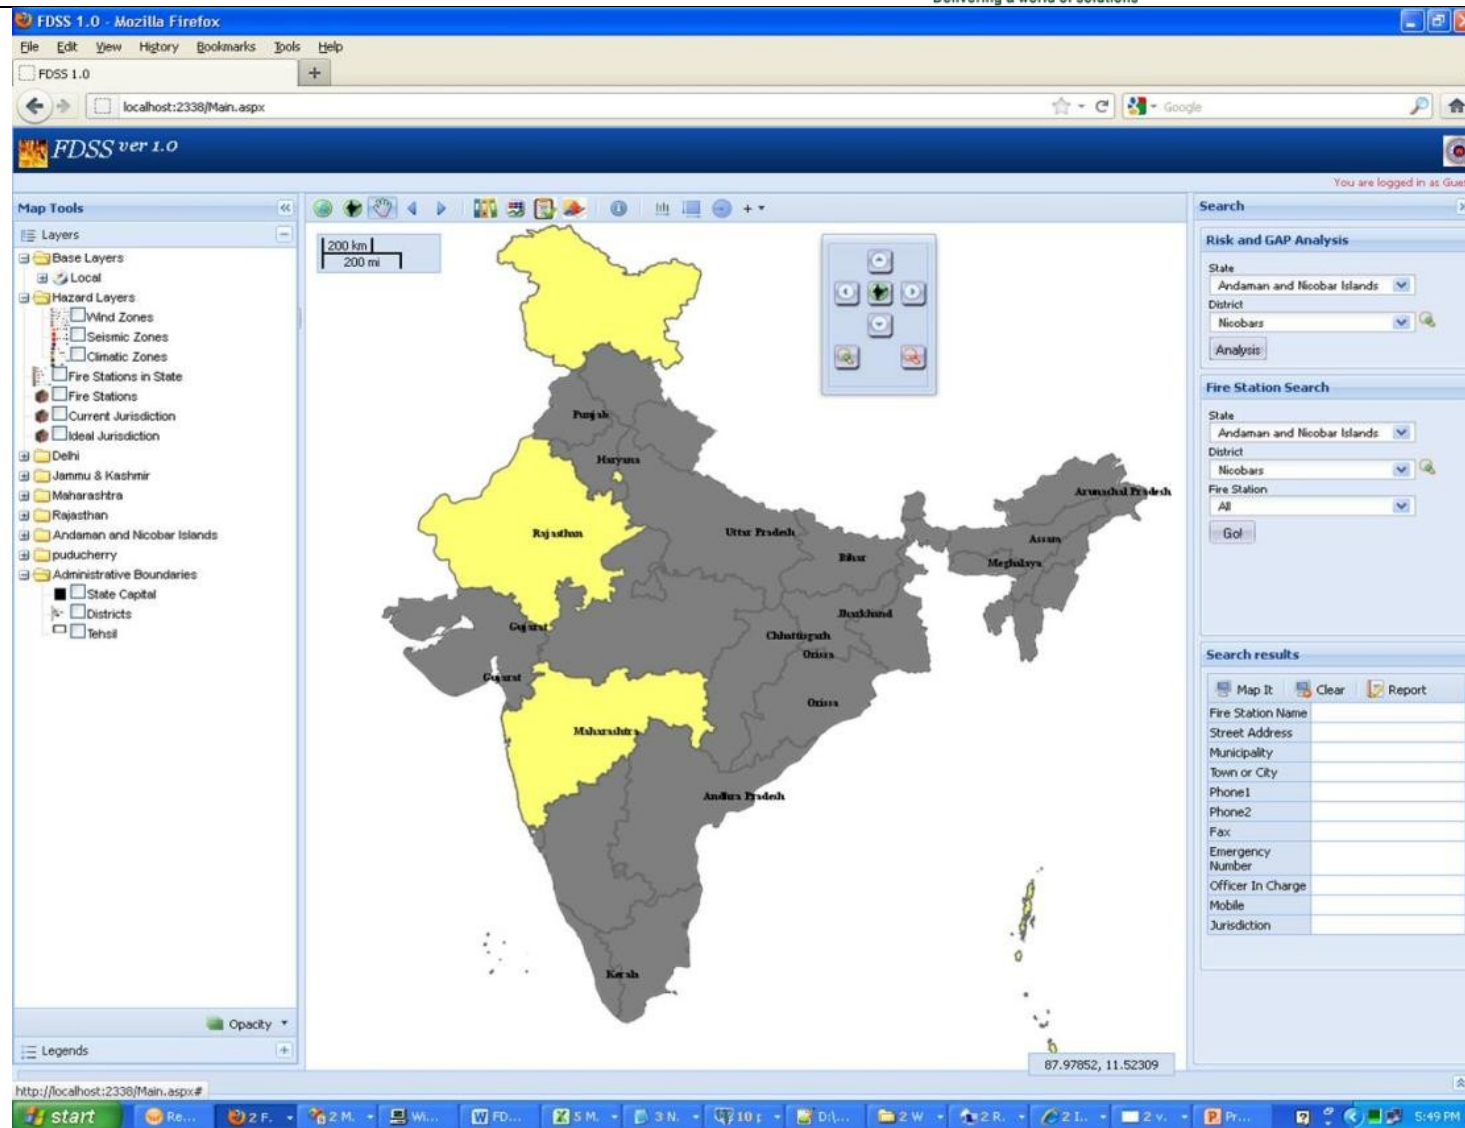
FDSS 1.0 - Mozilla Firefox

File Edit View History Bookmarks Tools Help

FDSS 1.0

localhost:2338/Main.aspx

Google

FDSS ver 1.0

You are logged in as Gue

Map Tools

Layers

Base Layers
Local
Hazard Layers
Wind Zones
Seismic Zones
Climatic Zones
Fire Stations in State
Fire Stations
Current Jurisdiction
Ideal Jurisdiction
Delhi
Jammu & Kashmir
Maharashtra
Rajasthan
Andaman and Nicobar Islands
puducherry
Administrative Boundaries
State Capital
Districts
Tehsil

Opacity

Legends

200 km
200 mi

Punjab
Haryana
Rajasthan
Uttar Pradesh
Bihar
Arunachal Pradesh
Assam
Meghalaya
Jharkhand
Gujarat
Chhattisgarh
Orissa
Gujarat
Orissa
Maharashtra
Andhra Pradesh
Kerala

87.97852, 11.52309

Search

Risk and GAP Analysis

State
Andaman and Nicobar Islands
District
Nicobars
Analysis

Fire Station Search

State
Andaman and Nicobar Islands
District
Nicobars
Fire Station
All
Go!

Search results

Map It Clear Report

| Fire Station Name | |
|---|---|
| Street Address | |
| Municipality | |
| Town or City | |
| Phone1 | |
| Phone2 | |
| Fax | |
| Emergency Number | |
| Officer In Charge | |
| Mobile | |
| Jurisdiction | |

http://localhost:2338/Main.aspx#

start Re... 2 F. 2 M. Wi... FD... 5 M. 3 N. 10 D:\... 2 W 2 R. 2 I. 2 v. Pr... 5:49 PM